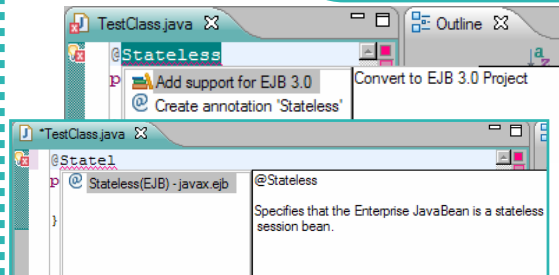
TestClass.java ☒

Outline ☒

@Stateless

p

Add support for EJB 3.0

Create annotation "Stateless"

Convert to EJB 3.0 Project

*TestClass.java ☒

@Statel

p

}

Stateless(EJB) - javax.ejb

@Stateless

Specifies that the Enterprise JavaBean is a stateless session bean.